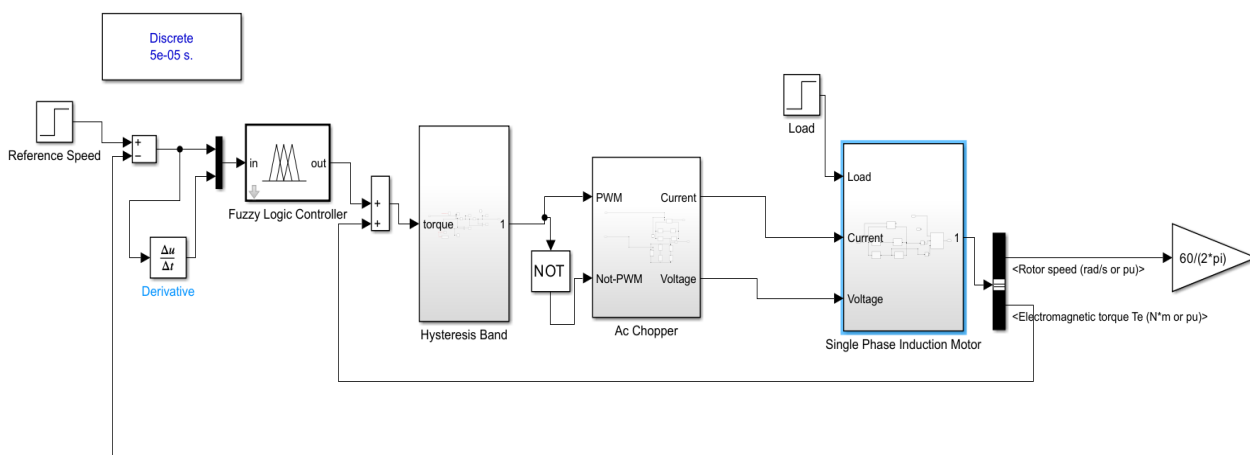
Discrete
5e-05 s.

Reference Speed

+
−

$\frac{\Delta u}{\Delta t}$

Derivative

in out

Fuzzy Logic Controller

+
+

torque 1

Hysteresis Band

NOT

PWM Current

Not-PWM Voltage

Ac Chopper

Load

Load

Current 1

Voltage

Single Phase Induction Motor

<Rotor speed (rad/s or pu)>

<Electromagnetic torque Te (N*m or pu)>

60/(2*pi)